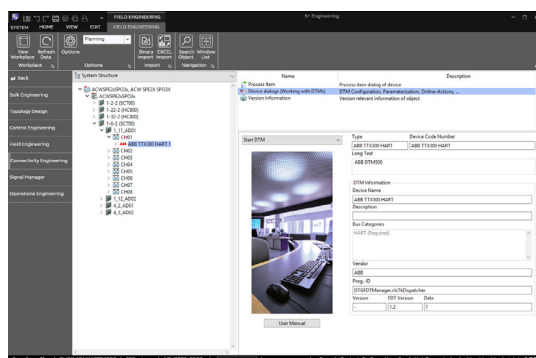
FIELD ENGINEERING
S+ Engineering
SYSTEM HOME VIEW EDIT FIELD ENGINEERING
New Workplace Refresh Data
Workplace
Options
Planning
Options
Binary Import EXCEL Import
Import
Search Object Window List
Navigation

Back
Bulk Engineering
Topology Design
Control Engineering
Field Engineering
Connectivity Engineering
Signal Manager
Operations Engineering

System Structure
ACWSPE2xSPO3x, ACW SPE2X SPO3X
ACWSPE2xSPO3x
1-2-2 (SC700)
1-2-2 (HC800)
1-3-2 (HC800)
1-4-2 (SC700)
1_11_AD01
CH01
ABB TTX300 HART 1
CH02
CH03
CH04
CH05
CH06
CH07
CH08
1_12_AD02
4_2_AD01
4_3_AD02

| Name | Description |
|---|---|
| Process Item | Process item dialog of device |
| Device dialog (Working with DTMs) | DTM Configuration, Parameterisation, Online-Actions, ... |
| Version Information | Version relevant information of object |

Start DTM
User Manual

Type
ABB TTX300 HART
Device Code Number
ABB TTX300 HART
Long Text
ABB DTM500
DTM Information
Device Name
ABB TTX300 HART
Description
Bus Categories
HART (Required)
Vendor
ABB
Prog.-ID
DTMFDTManager.clsTADispatcher
Version
FDT Version
1.2
Date
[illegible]